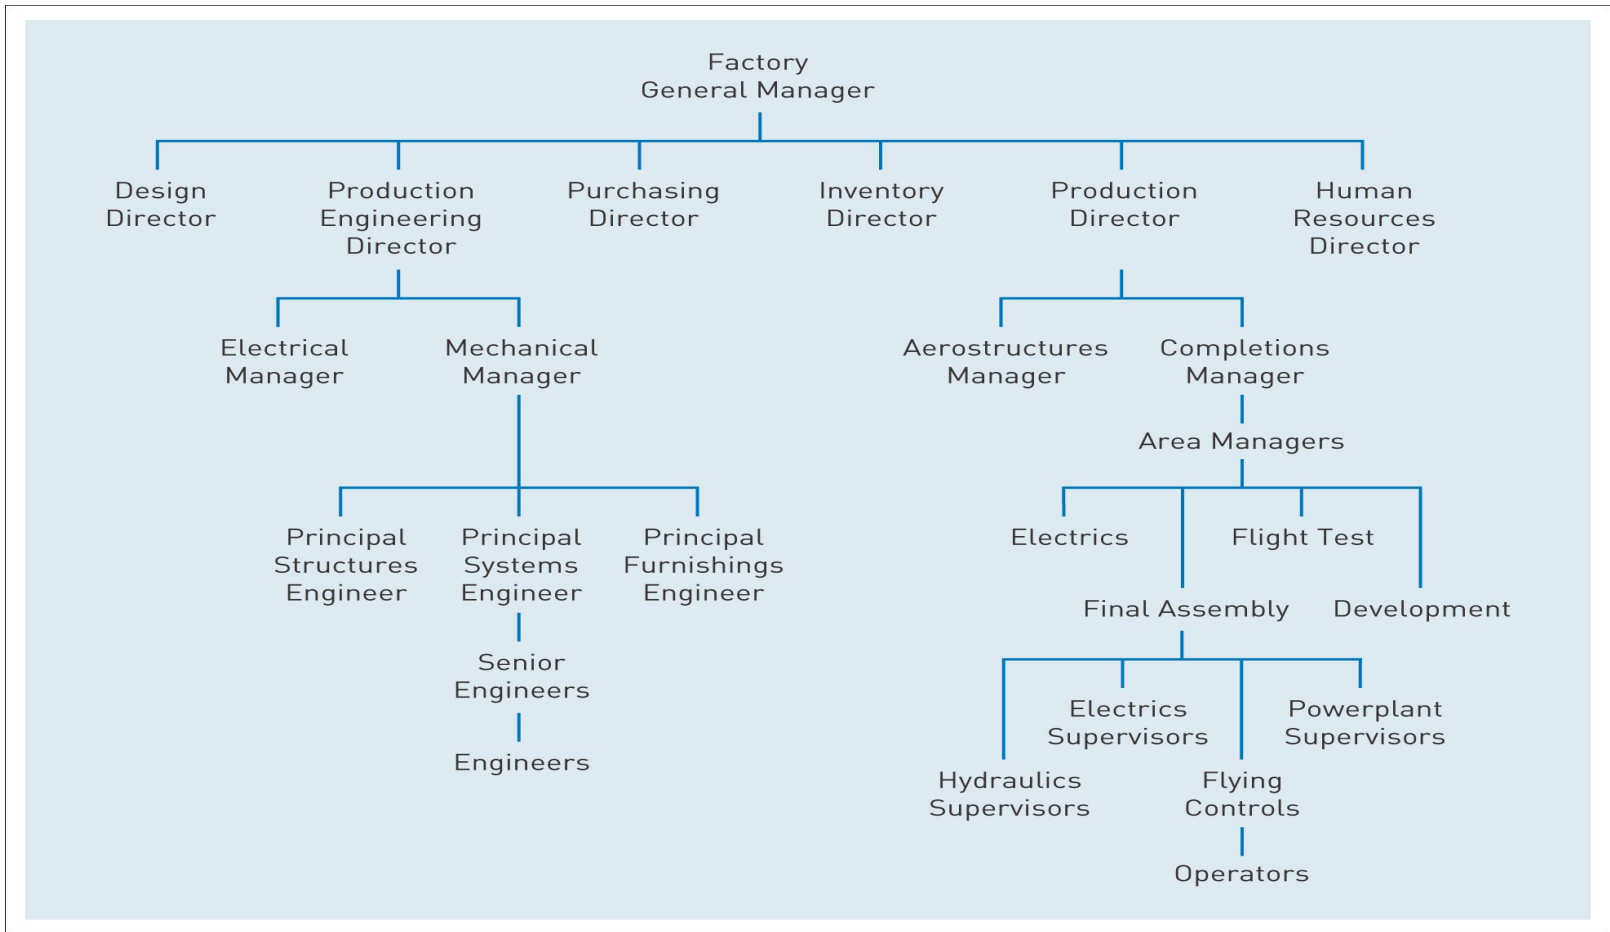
Factory General Manager

Design Director

Production Engineering Director

Purchasing Director

Inventory Director

Production Director

Human Resources Director

Electrical Manager

Mechanical Manager

Aerostructures Manager

Completions Manager

Area Managers

Principal Structures Engineer

Principal Systems Engineer

Principal Furnishings Engineer

Electrics

Flight Test

Final Assembly

Development

Senior Engineers

Engineers

Electrics Supervisors

Powerplant Supervisors

Hydraulics Supervisors

Flying Controls

Operators